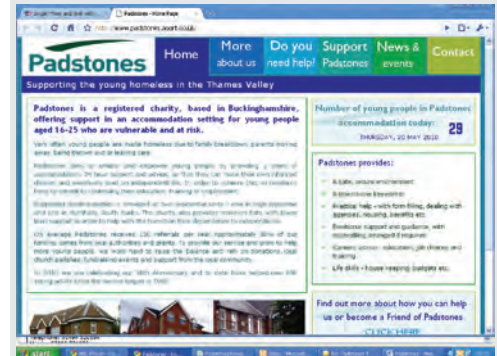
Padstones - Home Page

http://www.padstones.asort.co.uk

Padstones

Home

More about us

Do you need help?

Support Padstones

News & events

Contact

Supporting the young homeless in the Thames Valley

Padstones is a registered charity, based in Buckinghamshire, offering support in an accommodation setting for young people aged 16-25 who are vulnerable and at risk.

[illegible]

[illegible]

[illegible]

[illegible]

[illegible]

Number of young people in Padstones accommodation today:

THURSDAY, 20 MAY 2010

29

Padstones provides:

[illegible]

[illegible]

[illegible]

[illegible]

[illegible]

Life skills - house keeping, budgets etc.

Find out more about how you can help us or become a Friend of Padstones

CLICK HERE

start